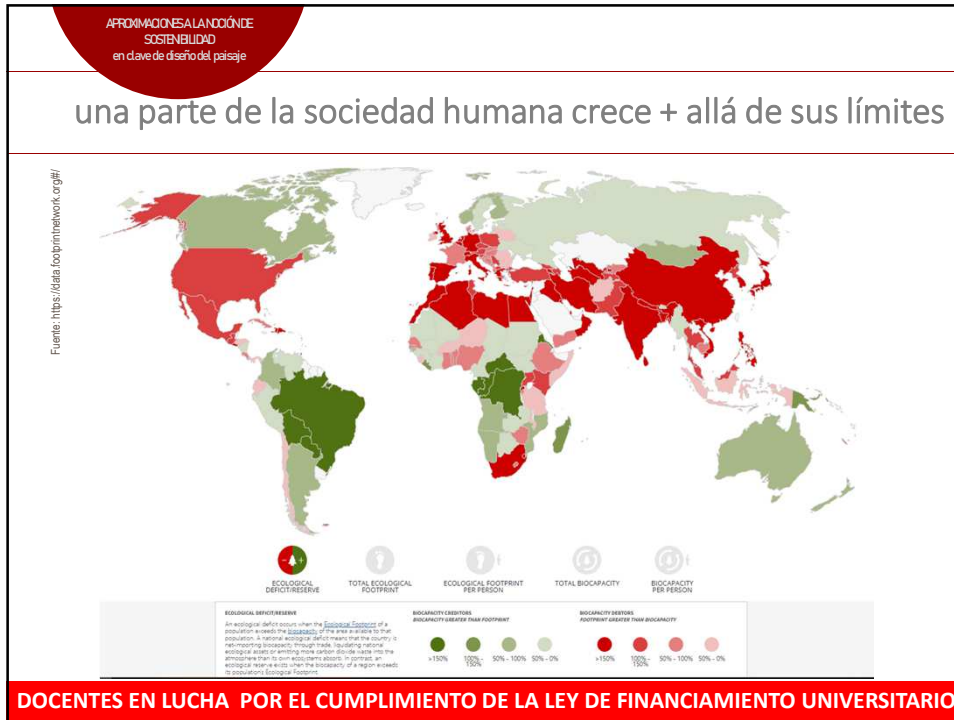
APROXIMACIONES A LA NOCIÓN DE SOSTENIBILIDAD
en clave de diseño del paisaje

una parte de la sociedad humana crece + allá de sus límites

Fuente: https://data.footprintnetwork.org/#/

ECOLOGICAL DEFICIT/RESERVE
TOTAL ECOLOGICAL FOOTPRINT
ECOLOGICAL FOOTPRINT PER PERSON
TOTAL BIOCAPACITY
BIOCAPACITY PER PERSON

ECOLOGICAL DEFICIT/RESERVE

An ecological deficit occurs when the Ecological Footprint of a population exceeds the biocapacity of the area available to that population. A national ecological deficit means that the country is net-importing biocapacity through trade, liquidating national ecological assets or emitting more carbon dioxide waste into the atmosphere than its own ecosystems absorb. In contrast, an ecological reserve exists when the biocapacity of a region exceeds its population's Ecological Footprint.

BIOCAPACITY CREDITORS
BIOCAPACITY GREATER THAN FOOTPRINT
>150% 100% - 150% 50% - 100% 50% - 0%

BIOCAPACITY DEBTORS
FOOTPRINT GREATER THAN BIOCAPACITY
>150% 100% - 150% 50% - 100% 50% - 0%

DOCENTES EN LUCHA POR EL CUMPLIMIENTO DE LA LEY DE FINANCIAMIENTO UNIVERSITARIO